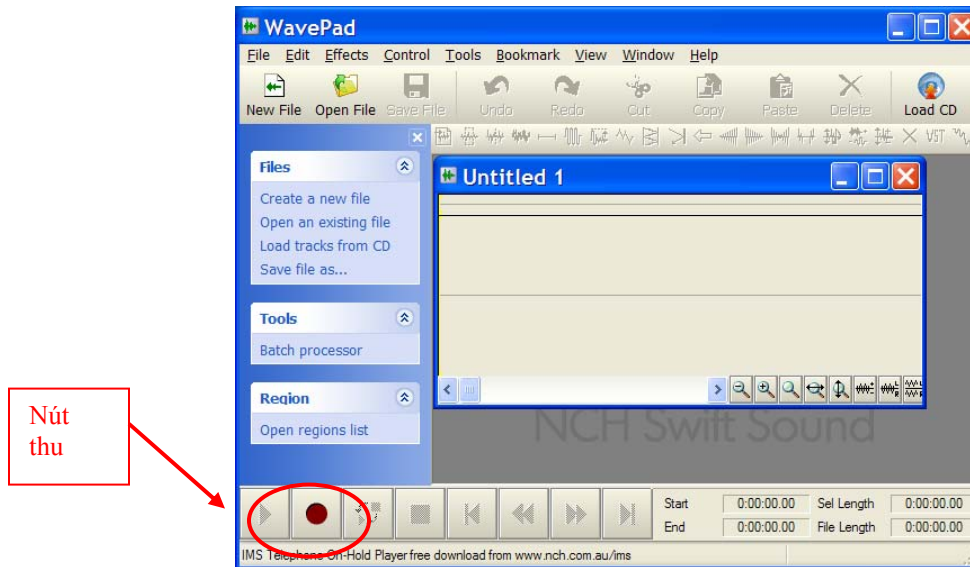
WavePad

File Edit Effects Control Tools Bookmark View Window Help

New File Open File Save File Undo Redo Cut Copy Paste Delete Load CD

Files

Create a new file
Open an existing file
Load tracks from CD
Save file as...

Tools

Batch processor

Region

Open regions list

Untitled 1

NCH Swift Sound

Nút thu

Start 0:00:00.00 Sel Length 0:00:00.00
End 0:00:00.00 File Length 0:00:00.00

IMS Telephone On-Hold Player free download from www.nch.com.au/ims